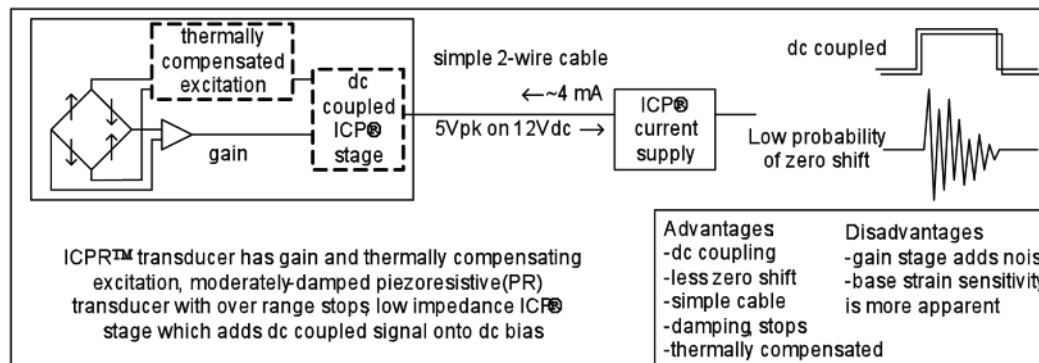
thermally compensated excitation

dc coupled ICP® stage

gain

simple 2-wire cable

←~4 mA

5Vpk on 12Vdc →

ICP® current supply

dc coupled

Low probability of zero shift

ICPR™ transducer has gain and thermally compensating excitation, moderately-damped piezoresistive(PR) transducer with over range stops, low impedance ICP® stage which adds dc coupled signal onto dc bias

Advantages
-dc coupling
-less zero shift
-simple cable
-damping, stops
-thermally compensated

Disadvantages
-gain stage adds nois
-base strain sensitivity is more apparent